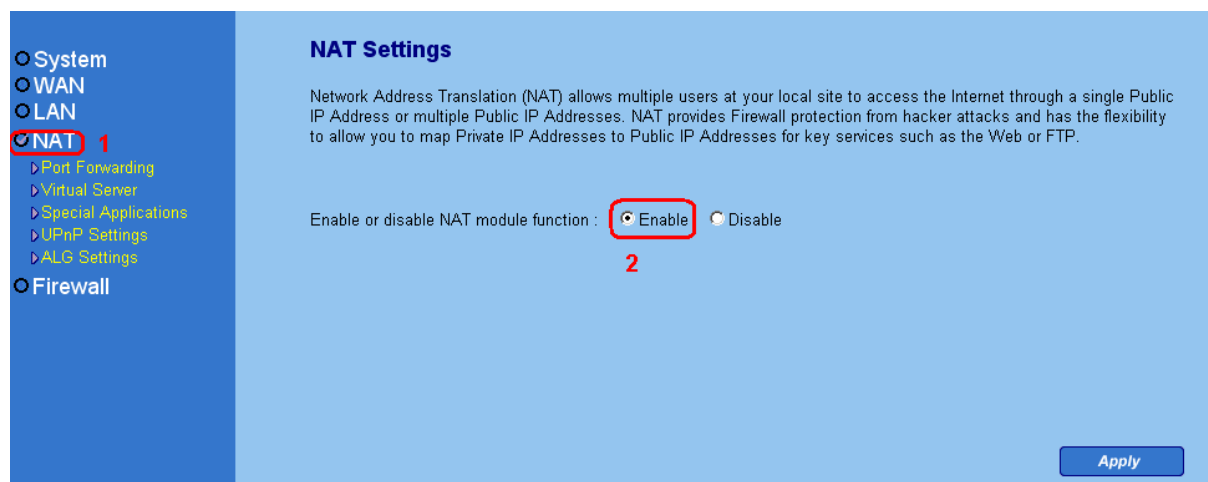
System
WAN
LAN
NAT 1
Port Forwarding
Virtual Server
Special Applications
UPnP Settings
ALG Settings
Firewall

NAT Settings

Network Address Translation (NAT) allows multiple users at your local site to access the Internet through a single Public IP Address or multiple Public IP Addresses. NAT provides Firewall protection from hacker attacks and has the flexibility to allow you to map Private IP Addresses to Public IP Addresses for key services such as the Web or FTP.

Enable or disable NAT module function : Enable Disable

2

Apply